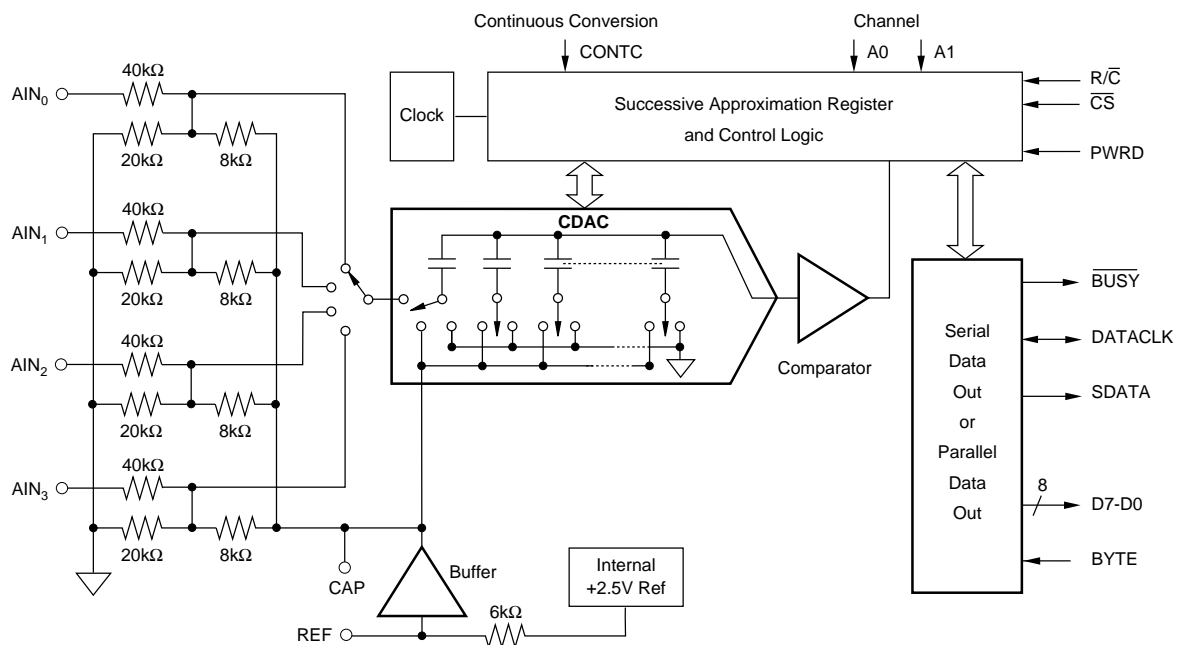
Continuous Conversion

CONTC

Channel

A0

A1

$R/\overline{C}$

$\overline{CS}$

PWRD

Clock

Successive Approximation Register and Control Logic

$AIN_0$

40kΩ

20kΩ

8kΩ

$AIN_1$

40kΩ

20kΩ

8kΩ

$AIN_2$

40kΩ

20kΩ

8kΩ

$AIN_3$

40kΩ

20kΩ

8kΩ

CDAC

Comparator

$\overline{BUSY}$

DATACLK

SDATA

Serial Data Out or Parallel Data Out

8

D7-D0

BYTE

CAP

Buffer

Internal +2.5V Ref

6kΩ

REF